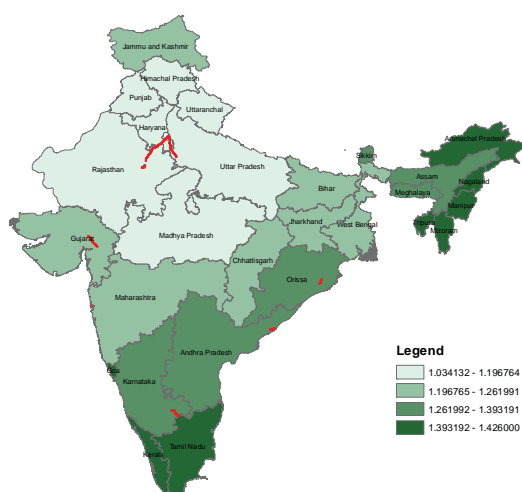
Jammu and Kashmir
Himachal Pradesh
Punjab
Uttaranchal
Haryana
Arunachal Pradesh
Sikkim
Rajasthan
Uttar Pradesh
Assam
Nagaland
Bihar
Meghalaya
Manipur
Jharkhand
West Bengal
Tripura
Mizoram
Gujarat
Madhya Pradesh
Chhattisgarh
Orissa
Maharashtra
Andhra Pradesh
Goa
Karnataka
Tamil Nadu
Kerala

Legend
1.034132 - 1.196764
1.196765 - 1.261991
1.261992 - 1.393191
1.393192 - 1.426000